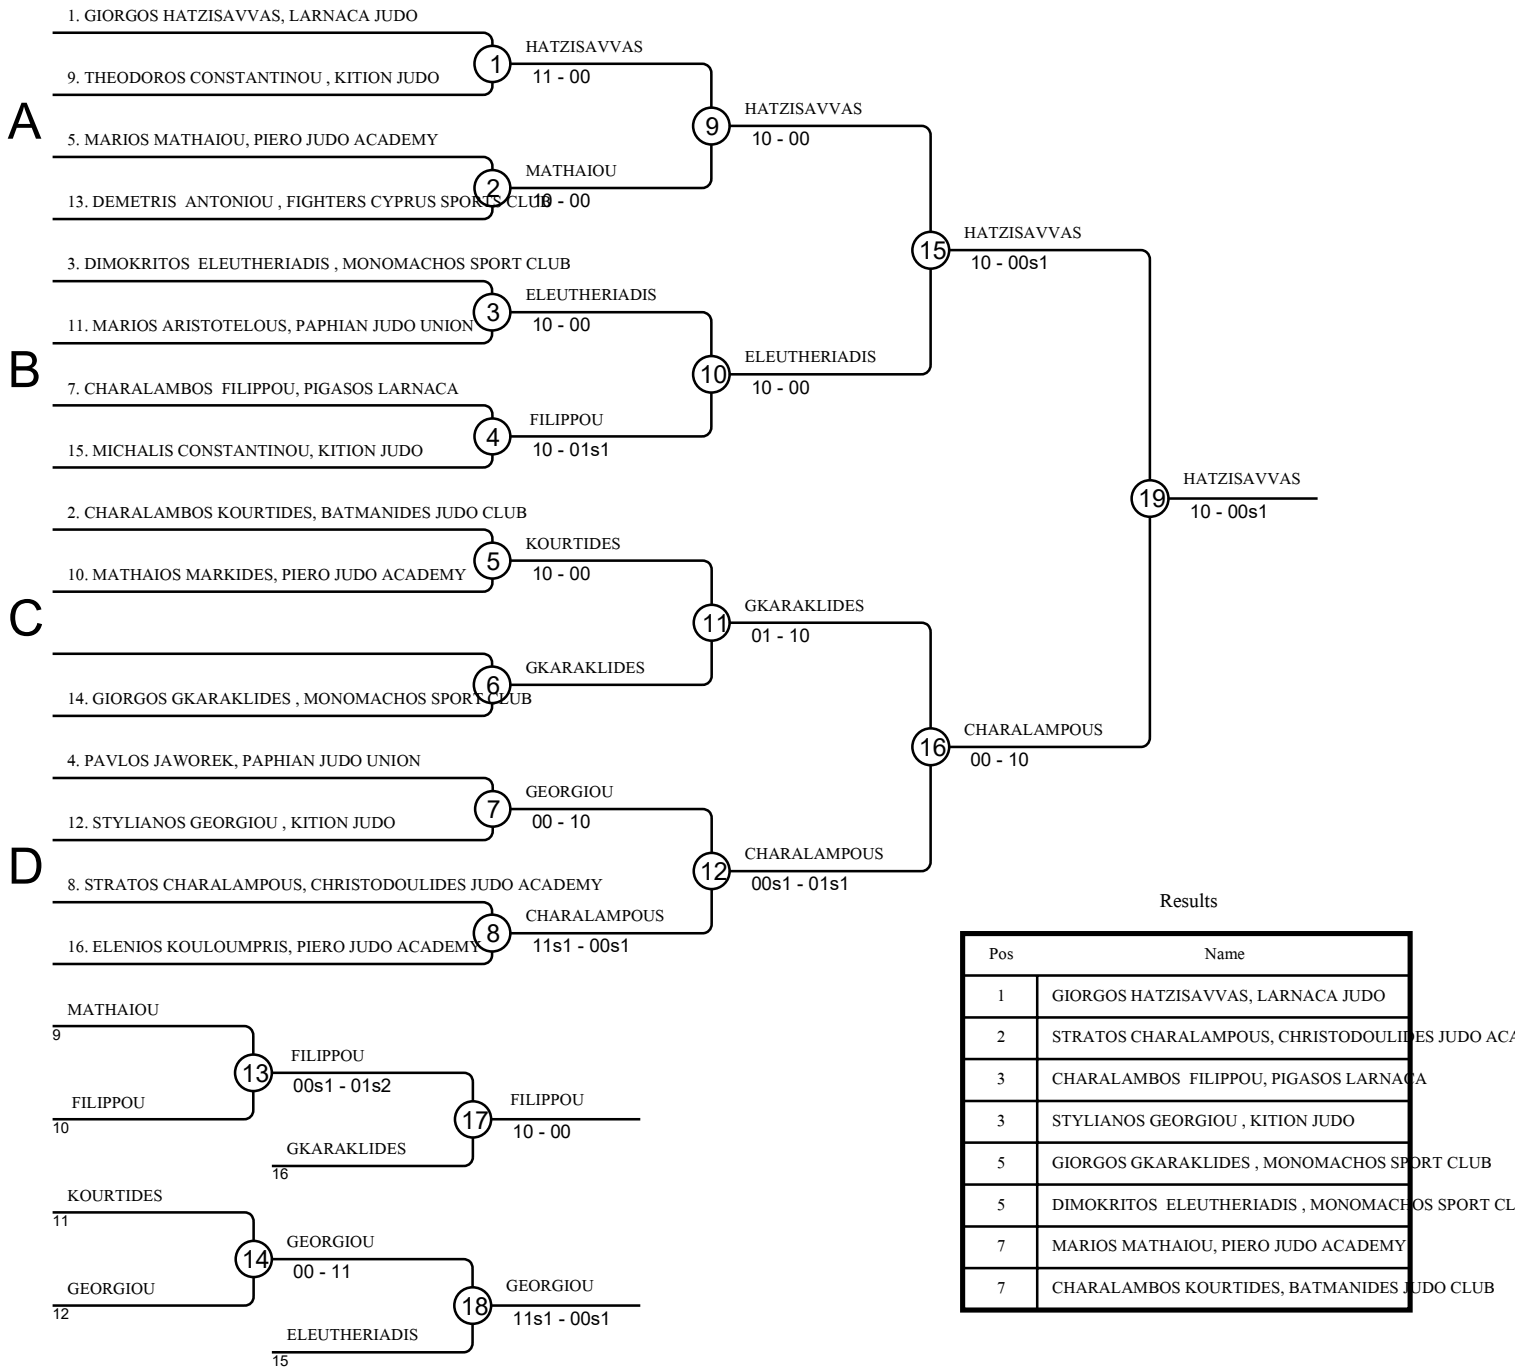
1. GIORGOS HATZISAVVAS, LARNACA JUDO
9. THEODOROS CONSTANTINOU , KITION JUDO
1
HATZISAVVAS
11 - 00
A
5. MARIOS MATHAIOU, PIERO JUDO ACADEMY
13. DEMETRIS ANTONIOU , FIGHTERS CYPRUS SPORTS CLUB
2
MATHAIOU
10 - 00
9
HATZISAVVAS
10 - 00
3. DIMOKRITOS ELEUTHERIADIS , MONOMACHOS SPORT CLUB
11. MARIOS ARISTOTELOUS, PAPHIAN JUDO UNION
3
ELEUTHERIADIS
10 - 00
B
7. CHARALAMBOS FILIPPOU, PIGASOS LARNACA
15. MICHALIS CONSTANTINOU, KITION JUDO
4
FILIPPOU
10 - 01s1
10
ELEUTHERIADIS
10 - 00
15
HATZISAVVAS
10 - 00s1
2. CHARALAMBOS KOURTIDES, BATMANIDES JUDO CLUB
10. MATHAIOS MARKIDES, PIERO JUDO ACADEMY
5
KOURTIDES
10 - 00
C
14. GIORGOS GKARAKLIDES , MONOMACHOS SPORT CLUB
6
GKARAKLIDES
11
GKARAKLIDES
01 - 10
4. PAVLOS JAWOREK, PAPHIAN JUDO UNION
12. STYLIANOS GEORGIOU , KITION JUDO
7
GEORGIOU
00 - 10
D
8. STRATOS CHARALAMPOUS, CHRISTODOULIDES JUDO ACADEMY
16. ELENIOS KOULOUMPRIS, PIERO JUDO ACADEMY
8
CHARALAMPOUS
11s1 - 00s1
12
CHARALAMPOUS
00s1 - 01s1
16
CHARALAMPOUS
00 - 10
19
HATZISAVVAS
10 - 00s1

MATHAIOU
9
FILIPPOU
10
13
FILIPPOU
00s1 - 01s2
GKARAKLIDES
16
17
FILIPPOU
10 - 00

KOURTIDES
11
GEORGIOU
12
14
GEORGIOU
00 - 11
ELEUTHERIADIS
15
18
GEORGIOU
11s1 - 00s1

Results

| Pos | Name |
|---|---|
| 1 | GIORGOS HATZISAVVAS, LARNACA JUDO |
| 2 | STRATOS CHARALAMPOUS, CHRISTODOULIDES JUDO AC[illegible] |
| 3 | CHARALAMBOS FILIPPOU, PIGASOS LARNACA |
| 3 | STYLIANOS GEORGIOU , KITION JUDO |
| 5 | GIORGOS GKARAKLIDES , MONOMACHOS SPORT CLUB |
| 5 | DIMOKRITOS ELEUTHERIADIS , MONOMACHOS SPORT CL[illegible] |
| 7 | MARIOS MATHAIOU, PIERO JUDO ACADEMY |
| 7 | CHARALAMBOS KOURTIDES, BATMANIDES JUDO CLUB |